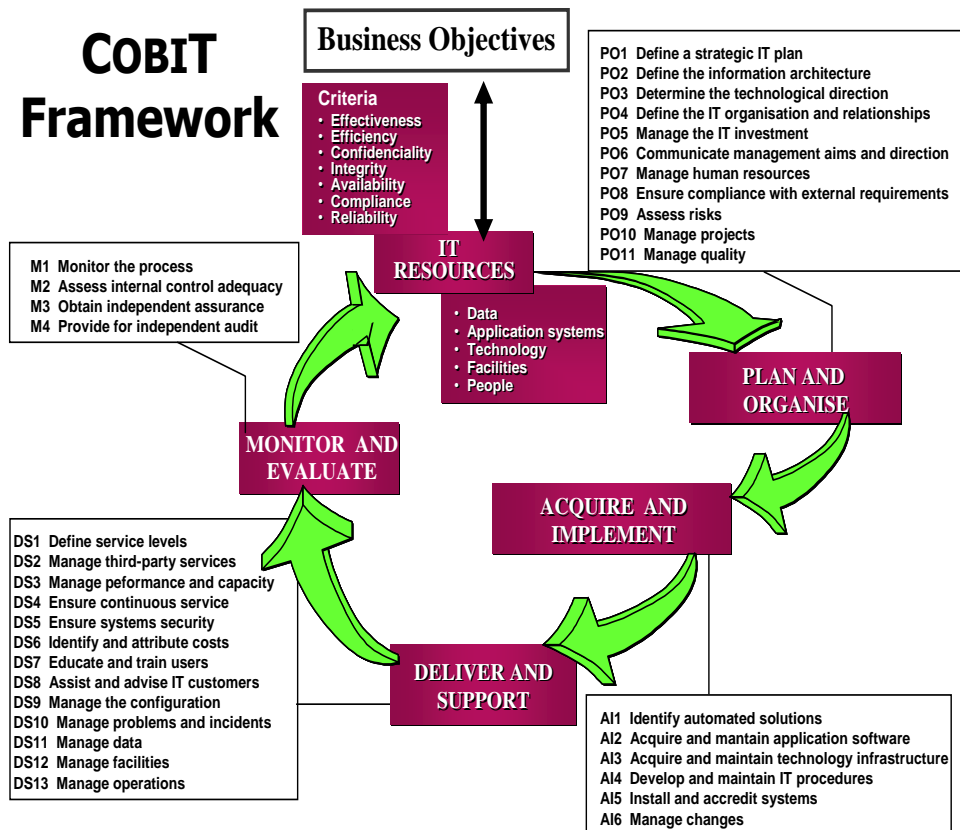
COBIT Framework

Business Objectives

Criteria
• Effectiveness
• Efficiency
• Confidenciality
• Integrity
• Availability
• Compliance
• Reliability

PO1 Define a strategic IT plan
PO2 Define the information architecture
PO3 Determine the technological direction
PO4 Define the IT organisation and relationships
PO5 Manage the IT investment
PO6 Communicate management aims and direction
PO7 Manage human resources
PO8 Ensure compliance with external requirements
PO9 Assess risks
PO10 Manage projects
PO11 Manage quality

M1 Monitor the process
M2 Assess internal control adequacy
M3 Obtain independent assurance
M4 Provide for independent audit

IT RESOURCES

• Data
• Application systems
• Technology
• Facilities
• People

PLAN AND ORGANISE

MONITOR AND EVALUATE

ACQUIRE AND IMPLEMENT

DS1 Define service levels
DS2 Manage third-party services
DS3 Manage peformance and capacity
DS4 Ensure continuous service
DS5 Ensure systems security
DS6 Identify and attribute costs
DS7 Educate and train users
DS8 Assist and advise IT customers
DS9 Manage the configuration
DS10 Manage problems and incidents
DS11 Manage data
DS12 Manage facilities
DS13 Manage operations

DELIVER AND SUPPORT

AI1 Identify automated solutions
AI2 Acquire and mantain application software
AI3 Acquire and maintain technology infrastructure
AI4 Develop and maintain IT procedures
AI5 Install and accredit systems
AI6 Manage changes